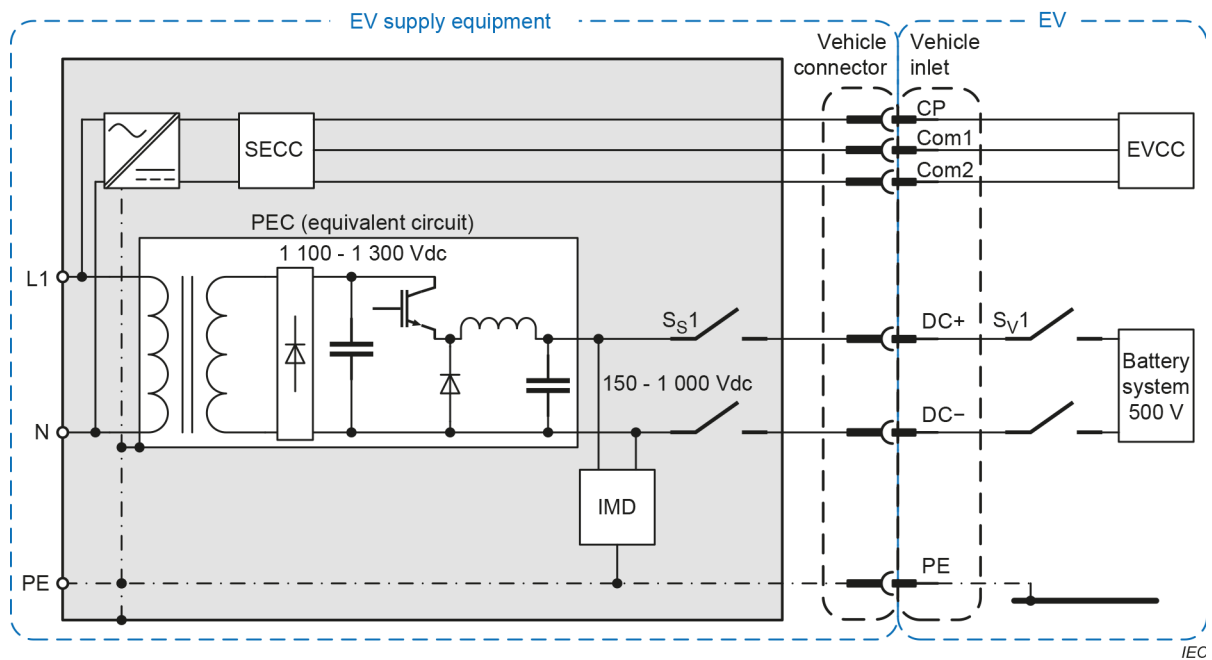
EV supply equipment

EV

Vehicle connector

Vehicle inlet

SECC

CP

Com1

Com2

EVCC

PEC (equivalent circuit)

1 100 - 1 300 Vdc

L1

N

PE

$S_S1$

150 - 1 000 Vdc

DC+

DC−

$S_V1$

Battery system 500 V

IMD

PE

IEC